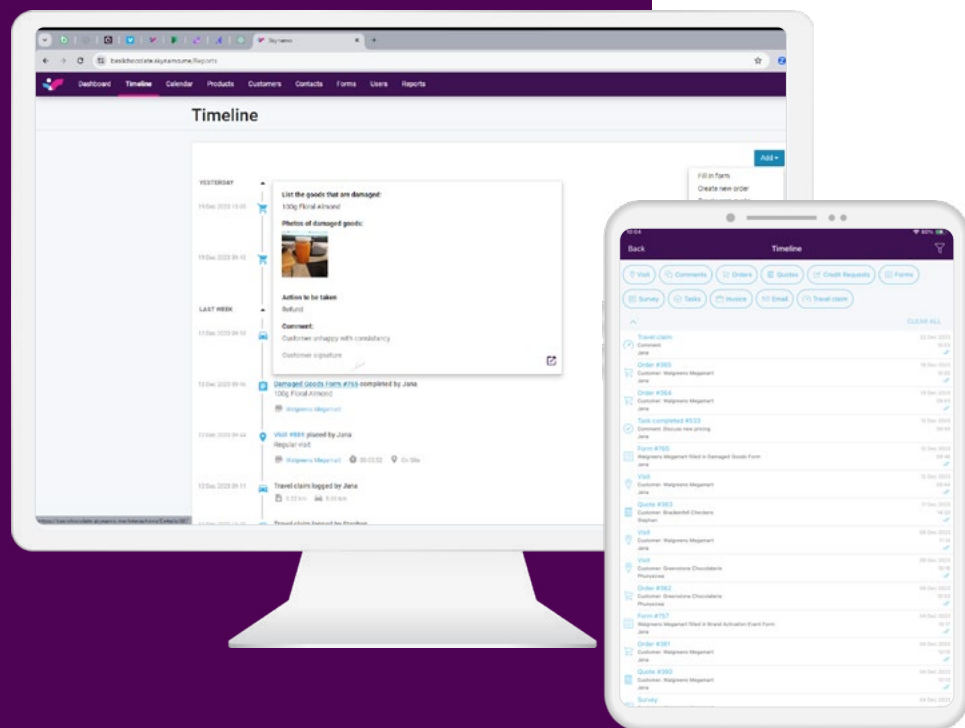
Skynamo

basilchocolate.skynamo.me/Reports

Dashboard Timeline Calendar Products Customers Contacts Forms Users Reports

Timeline

Add

Fill in form
Create new order

YESTERDAY

19 Dec 2023 15:05

19 Dec 2023 09:10

LAST WEEK

12 Dec 2023 09:50

12 Dec 2023 09:46

12 Dec 2023 09:44

12 Dec 2023 09:11

List the goods that are damaged:
100g Floral Almond

Photos of damaged goods:

Action to be taken
Refund

Comment:
Customer unhappy with consistency

Customer signature

Damaged Goods Form #765 completed by Jana
100g Floral Almond

Walgreens Megamart

Visit #884 placed by Jana
Regular visit

Walgreens Megamart 00:03:32 On Site

Travel claim logged by Jana

Travel claim logged by Stephan

Back Timeline

Visit Comments Orders Quotes Credit Requests Forms
Survey Tasks Invoice Email Travel claim

CLEAR ALL

Travel claim
Comment:
Jane

Order #365
Customer: Walgreens Megamart
Jane

Order #364
Customer: Walgreens Megamart
Jane

Task completed #533
Comment: Discuss new pricing
Jane

Form #765
Walgreens Megamart filled in Damaged Goods Form
Jane

Visit
Customer: Walgreens Megamart
Jane

Quote #363
Customer: Brackenhill Checkers
Stephan

Visit
Customer: Walgreens Megamart
Jane

Visit
Customer: Greenstone Chocolatiers
Phumzile

Order #362
Customer: Greenstone Chocolatiers
Phumzile

Form #757
Walgreens Megamart filled in Brand Activation Event Form
Jane

Order #361
Customer: Walgreens Megamart
Jane

Quote #360
Customer: Walgreens Megamart
Jane

Survey